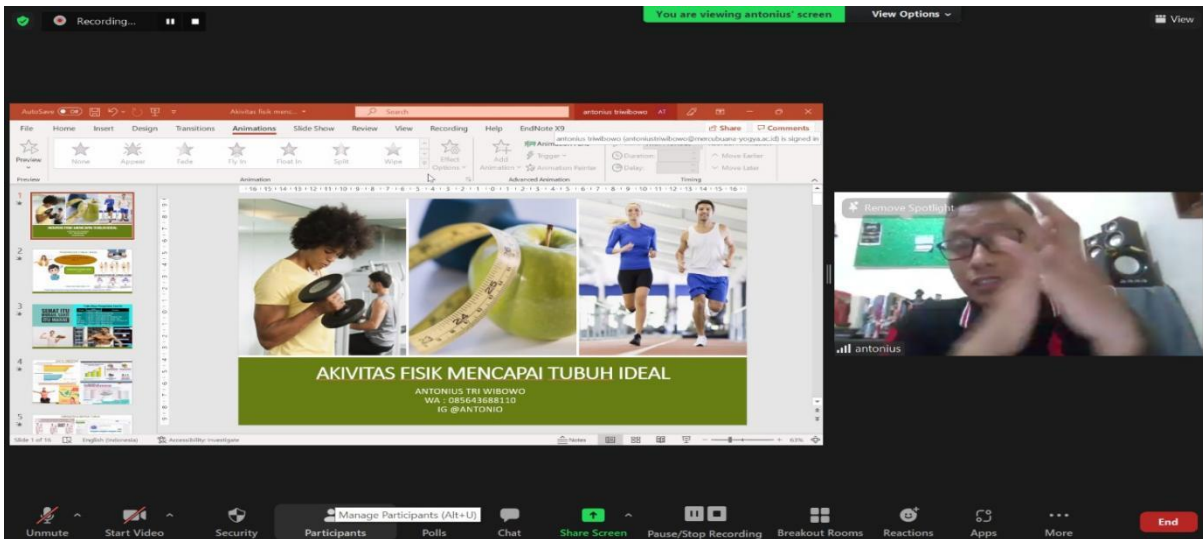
Recording...

You are viewing antonius' screen

View Options

View

AutoSave Off

Akivitas fisik menc...

Search

antonius triwibowo

File Home Insert Design Transitions Animations Slide Show Review View Recording Help EndNote X9

Share Comments

antonius triwibowo (antoniustriwibowo@mercubuana-yogya.ac.id) is signed in

Preview

None Appear Fade Fly In Float In Split Wipe

Effect Options

Add Animation

Trigger

Animation Painter

Duration:

Delay:

Move Earlier

Move Later

Preview

Animation

Advanced Animation

Timing

AKIVITAS FISIK MENCAPAI TUBUH IDEAL

ANTONIUS TRI WIBOWO
WA : 085643688110
IG @ANTONIO

Slide 1 of 16

English (Indonesia)

Accessibility: Investigate

Notes

63%

Remove Spotlight

antonius

Unmute

Start Video

Security

Participants

Manage Participants (Alt+U)

Polls

Chat

Share Screen

Pause/Stop Recording

Breakout Rooms

Reactions

Apps

More

End